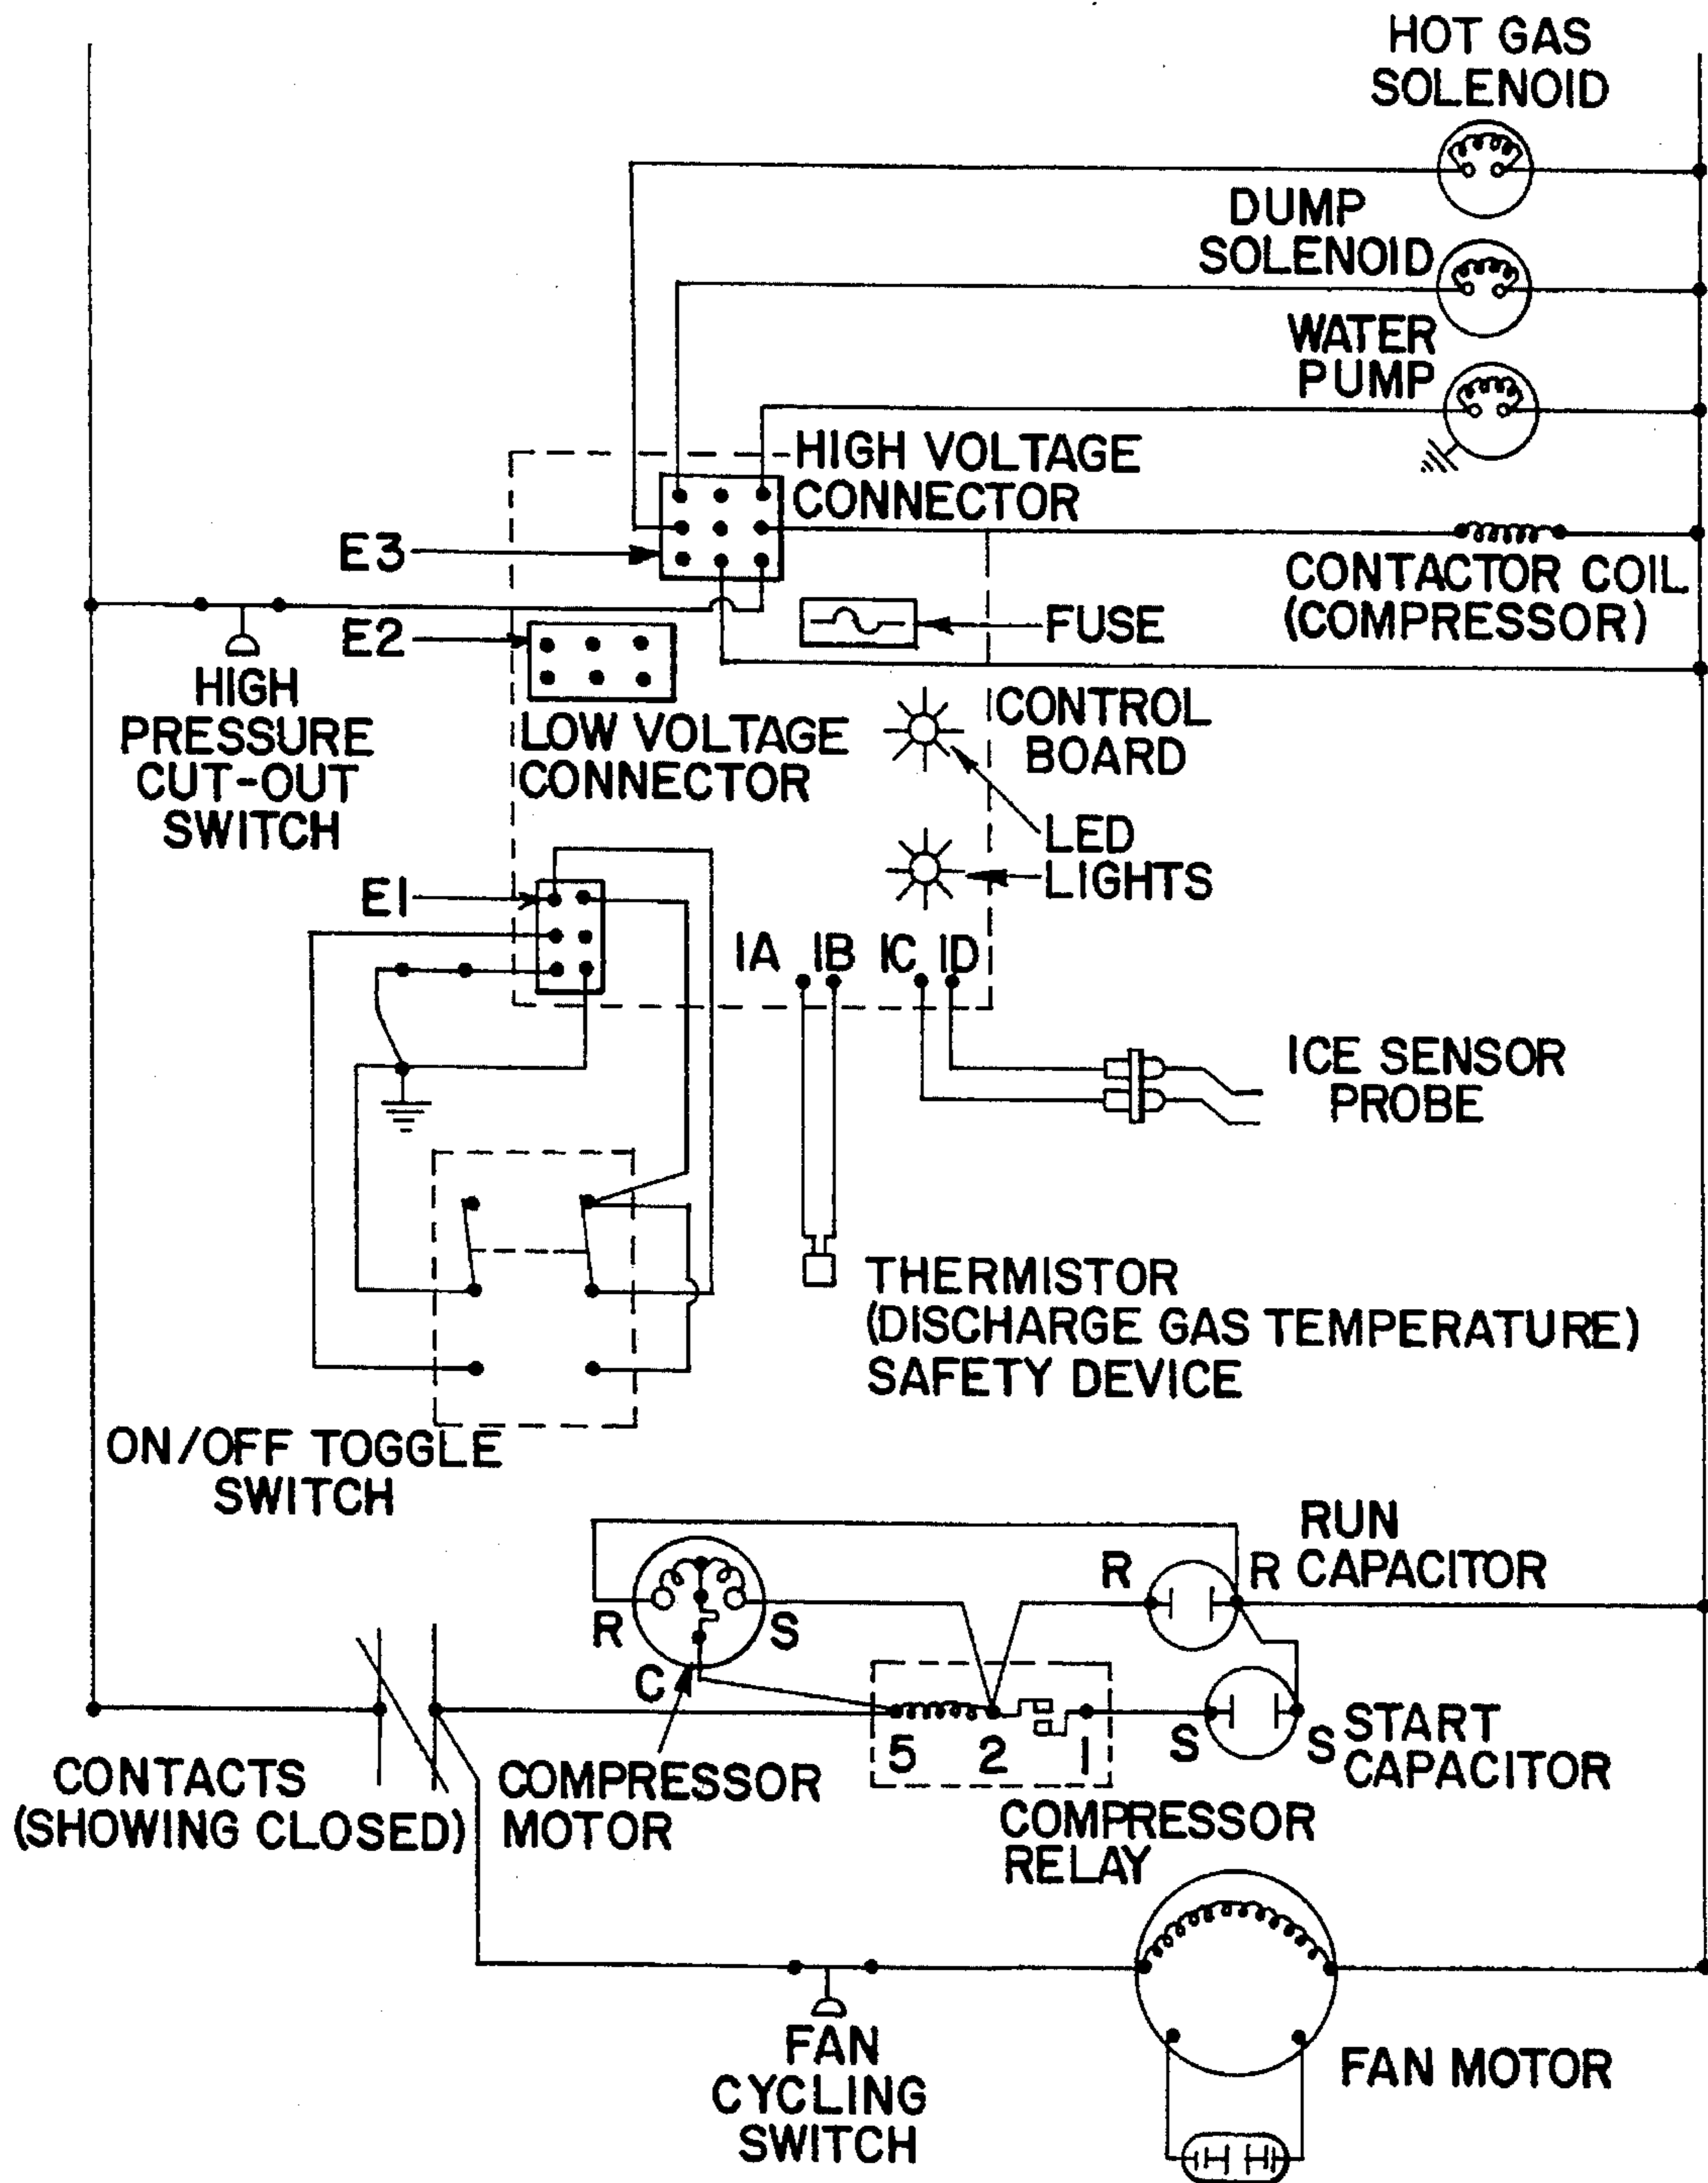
HOT GAS SOLENOID

DUMP SOLENOID

WATER PUMP

HIGH VOLTAGE CONNECTOR

E3

CONTACTOR COIL (COMPRESSOR)

E2

FUSE

HIGH PRESSURE CUT-OUT SWITCH

LOW VOLTAGE CONNECTOR

CONTROL BOARD

LED LIGHTS

E1

IA IB IC ID

ICE SENSOR PROBE

THERMISTOR (DISCHARGE GAS TEMPERATURE) SAFETY DEVICE

ON/OFF TOGGLE SWITCH

RUN CAPACITOR

R R

R S

C

5 2 1

S S

START CAPACITOR

CONTACTS (SHOWING CLOSED)

COMPRESSOR MOTOR

COMPRESSOR RELAY

FAN CYCLING SWITCH

FAN MOTOR